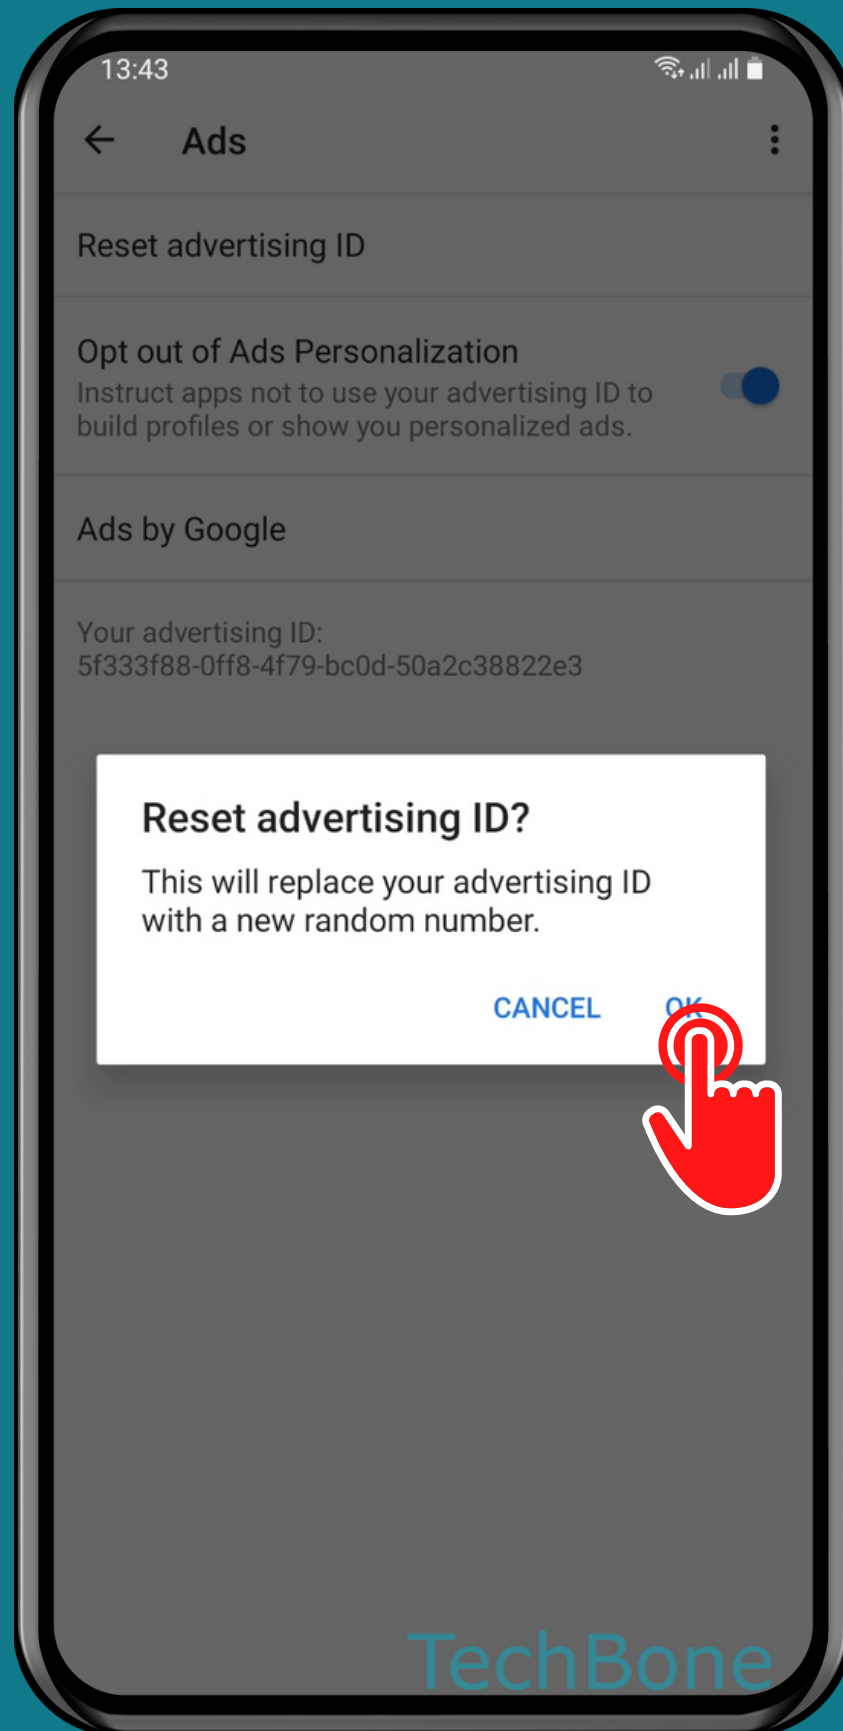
13:43

Ads

Reset advertising ID

Opt out of Ads Personalization
Instruct apps not to use your advertising ID to build profiles or show you personalized ads.

Ads by Google

Your advertising ID:
5f333f88-0ff8-4f79-bc0d-50a2c38822e3

Reset advertising ID?
This will replace your advertising ID with a new random number.

CANCEL OK

TechBone